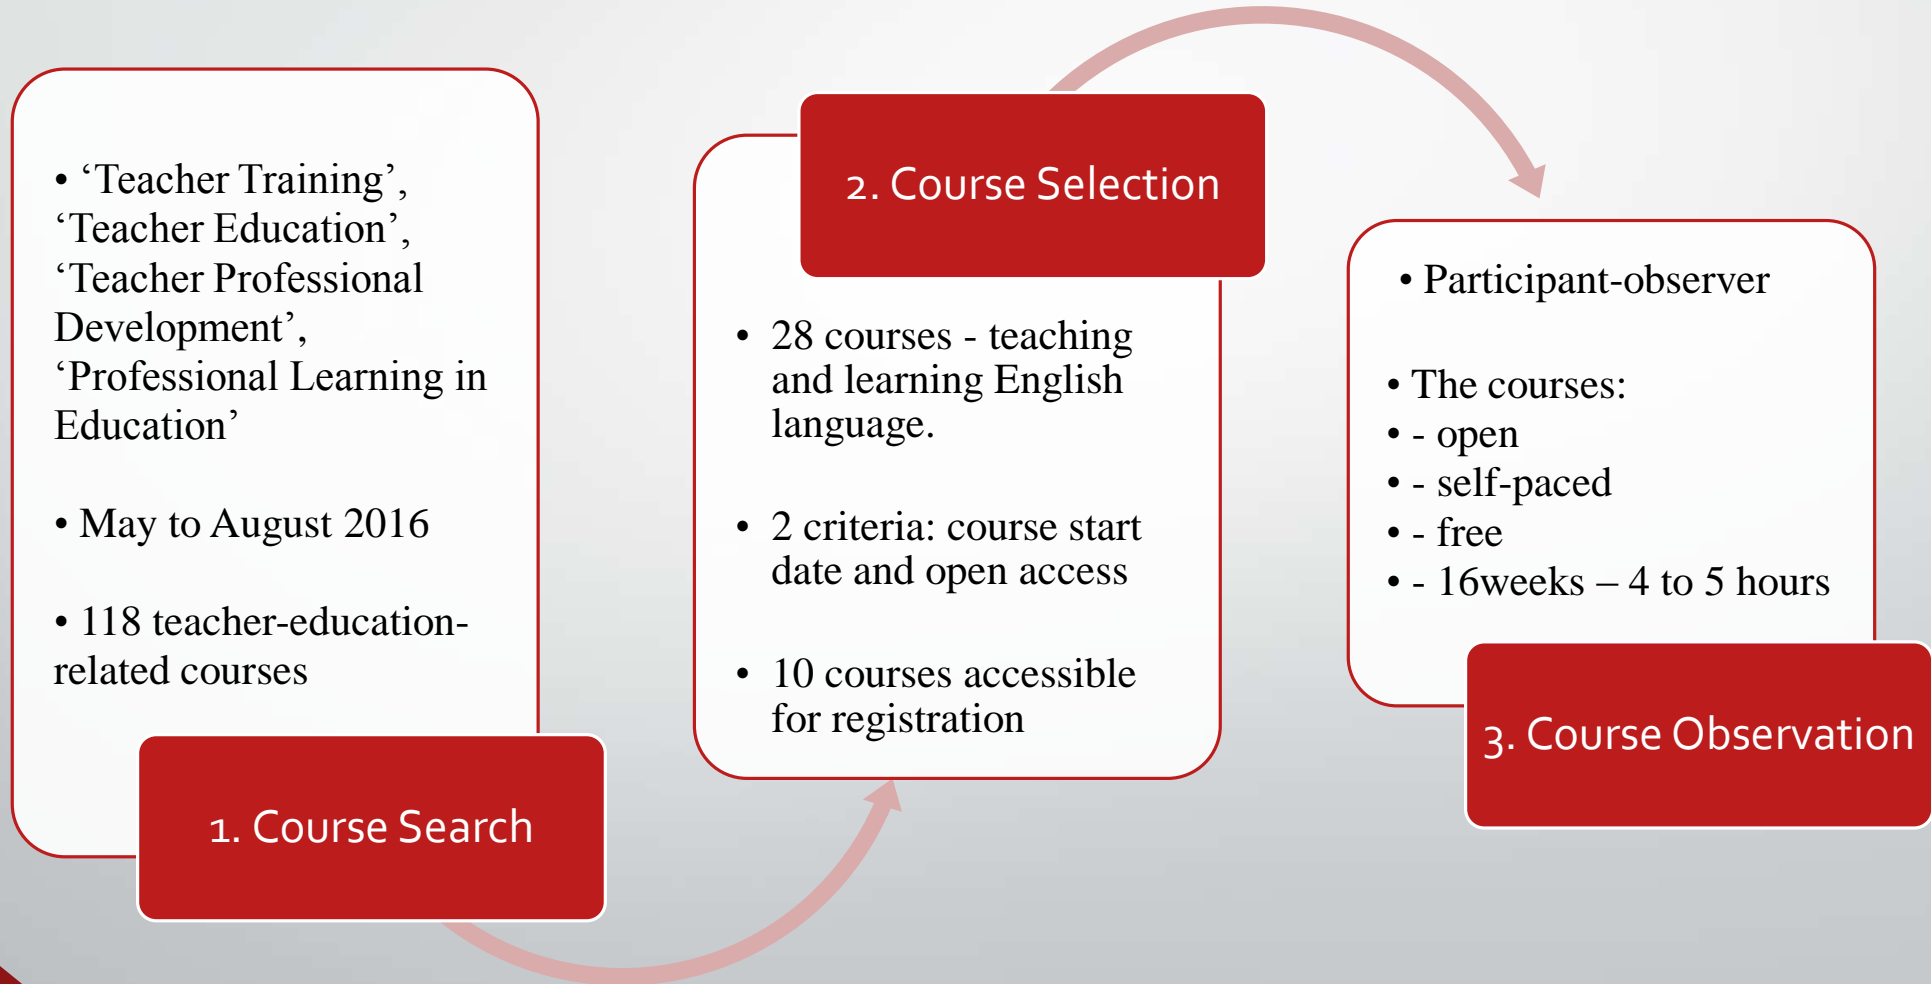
• ‘Teacher Training’, ‘Teacher Education’, ‘Teacher Professional Development’, ‘Professional Learning in Education’

• May to August 2016

• 118 teacher-education-related courses

1. Course Search

2. Course Selection

• 28 courses - teaching and learning English language.

• 2 criteria: course start date and open access

• 10 courses accessible for registration

• Participant-observer

• The courses:
• - open
• - self-paced
• - free
• - 16weeks – 4 to 5 hours

3. Course Observation